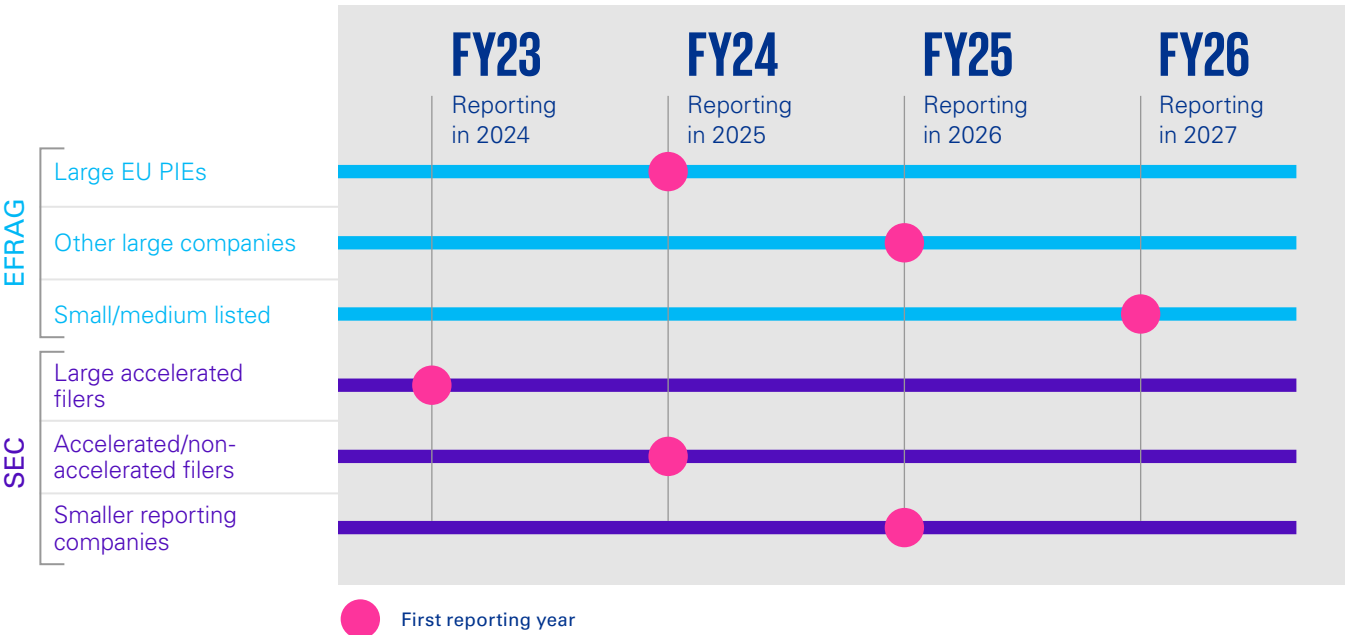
FY23
Reporting in 2024

FY24
Reporting in 2025

FY25
Reporting in 2026

FY26
Reporting in 2027

EFRAG

Large EU PIEs

Other large companies

Small/medium listed

SEC

Large accelerated filers

Accelerated/non-accelerated filers

Smaller reporting companies

First reporting year